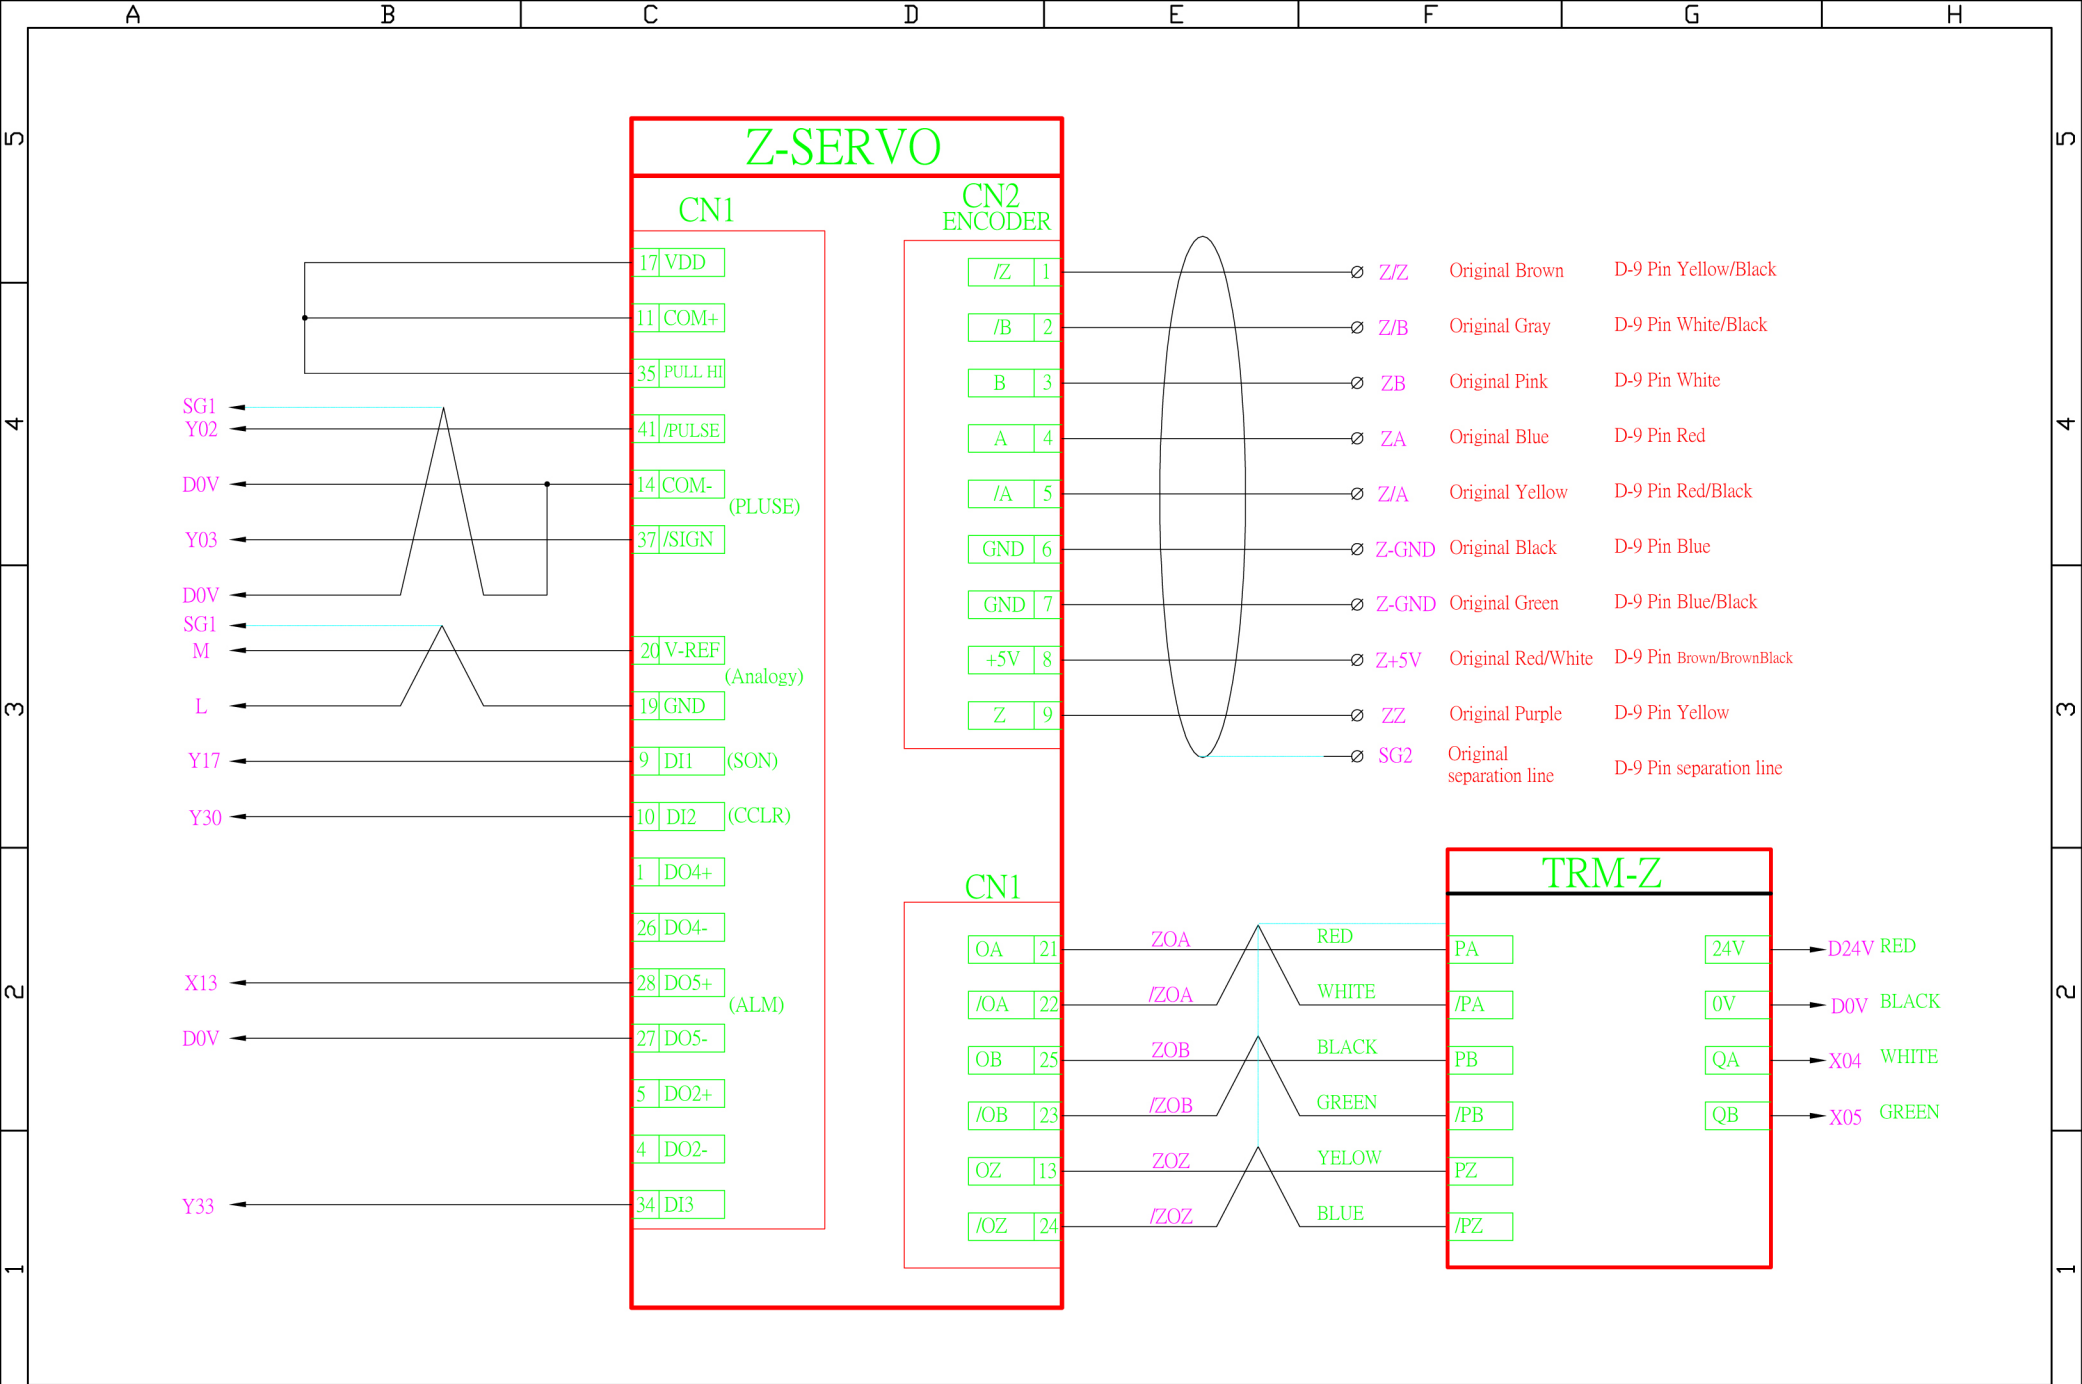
A B C D E F G H

5 4 3 2 1

Z-SERVO

CN1

17 VDD
11 COM+
35 PULL HI
41 /PULSE
14 COM-
37 /SIGN
(PLUSE)
20 V-REF
19 GND
(Analogy)
9 DI1 (SON)
10 DI2 (CCLR)
1 DO4+
26 DO4-
28 DO5+
27 DO5-
(ALM)
5 DO2+
4 DO2-
34 DI3

SG1
Y02
D0V
Y03
D0V
SG1
M
L
Y17
Y30
X13
D0V
Y33

CN2
ENCODER

| | | | | |
|---|---|---|---|---|
| /Z | 1 | Z/Z | Original Brown | D-9 Pin Yellow/Black |
| /B | 2 | Z/B | Original Gray | D-9 Pin White/Black |
| B | 3 | ZB | Original Pink | D-9 Pin White |
| A | 4 | ZA | Original Blue | D-9 Pin Red |
| /A | 5 | Z/A | Original Yellow | D-9 Pin Red/Black |
| GND | 6 | Z-GND | Original Black | D-9 Pin Blue |
| GND | 7 | Z-GND | Original Green | D-9 Pin Blue/Black |
| +5V | 8 | Z+5V | Original Red/White | D-9 Pin Brown/BrownBlack |
| Z | 9 | ZZ | Original Purple | D-9 Pin Yellow |
| | | SG2 | Original separation line | D-9 Pin separation line |

CN1

| | | | | |
|---|---|---|---|---|
| OA | 21 | ZOA | RED | PA |
| /OA | 22 | /ZOA | WHITE | /PA |
| OB | 25 | ZOB | BLACK | PB |
| /OB | 23 | /ZOB | GREEN | /PB |
| OZ | 13 | ZOZ | YELOW | PZ |
| /OZ | 24 | /ZOZ | BLUE | /PZ |

TRM-Z

24V D24V RED
0V D0V BLACK
QA X04 WHITE
QB X05 GREEN